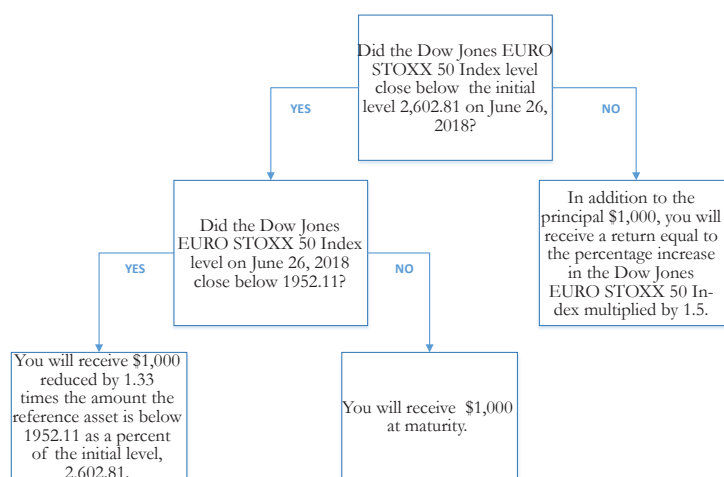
Did the Dow Jones EURO STOXX 50 Index level close below the initial level 2,602.81 on June 26, 2018?

YES

NO

Did the Dow Jones EURO STOXX 50 Index level on June 26, 2018 close below 1952.11?

In addition to the principal $1,000, you will receive a return equal to the percentage increase in the Dow Jones EURO STOXX 50 Index multiplied by 1.5.

YES

NO

You will receive $1,000 reduced by 1.33 times the amount the reference asset is below 1952.11 as a percent of the initial level, 2,602.81.

You will receive $1,000 at maturity.